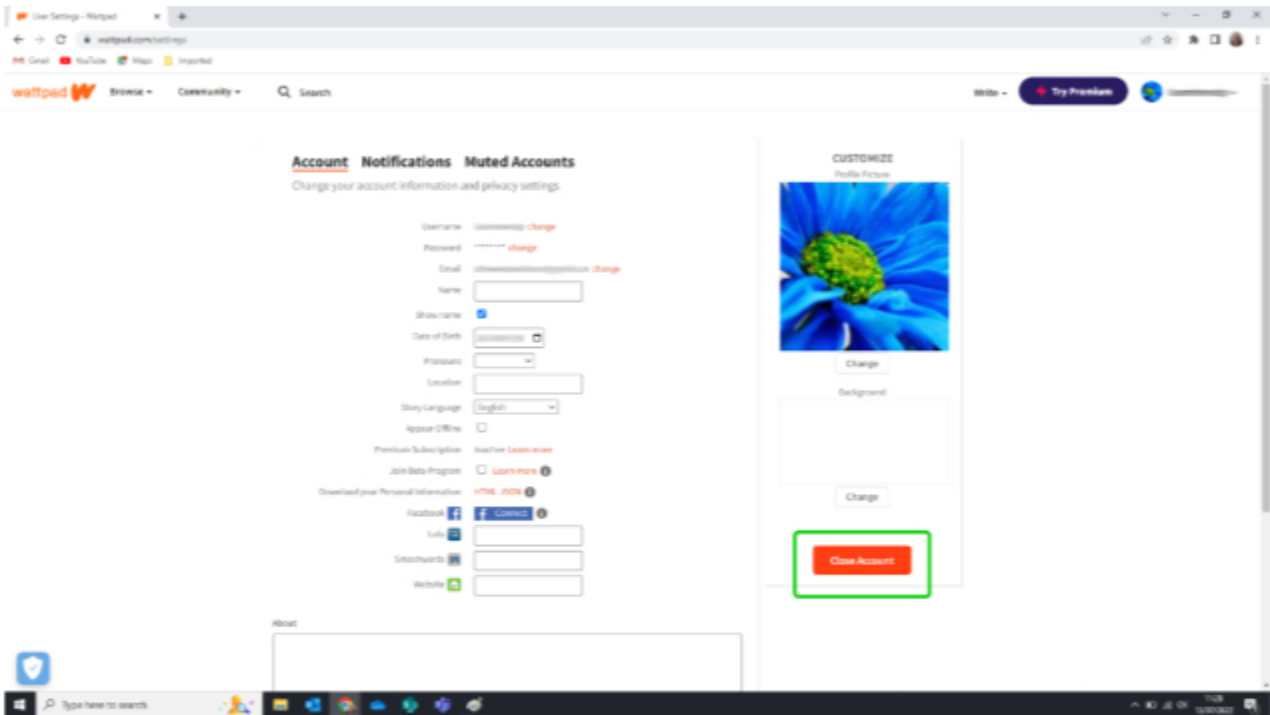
User Settings - Wattpad
wattpad.com/settings
Gmail YouTube Maps Imported

wattpad Browse Community Search
Write Try Premium

Account Notifications Muted Accounts
Change your account information and privacy settings

Username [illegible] change
Password ******** change
Email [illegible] change
Name
Show name
Date of Birth
Pronouns
Location
Story Language English
Appear Offline
Premium Subscription Inactive Learn more
Join Beta Program Learn more
Download your Personal Information HTML JSON
Facebook Connect
Lulu
Smashwords
Website

About

CUSTOMIZE
Profile Picture
Change
Background
Change
Close Account

Type here to search
11:28